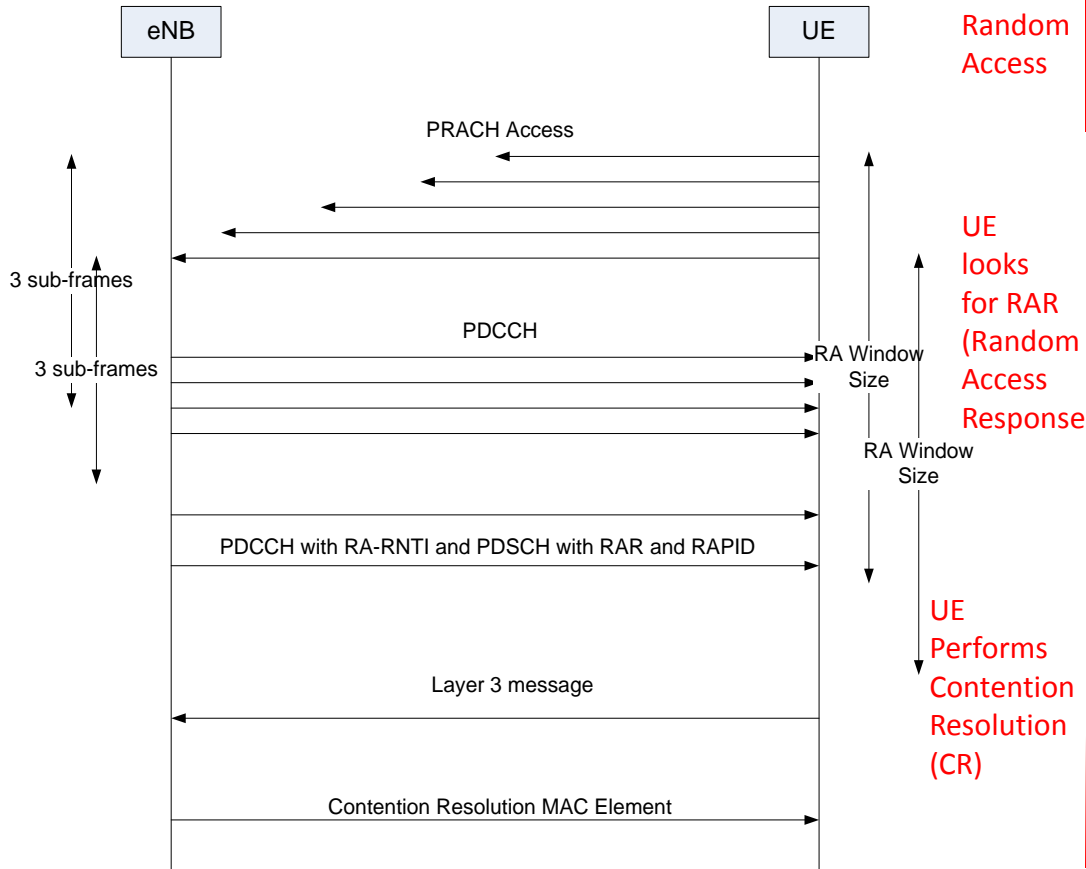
eNB

UE

Random Access

PRACH Access

3 sub-frames

3 sub-frames

PDCCH

RA Window Size

RA Window Size

UE looks for RAR (Random Access Response

PDCCH with RA-RNTI and PDSCH with RAR and RAPID

UE Performs Contention Resolution (CR)

Layer 3 message

Contention Resolution MAC Element